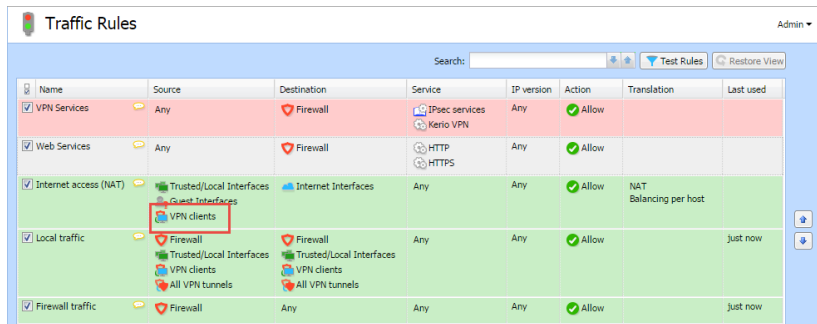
Traffic Rules

Admin ▾

Search:

Test Rules

Restore View

| | Name | Source | Destination | Service | IP version | Action | Translation | Last used |
|---|---|---|---|---|---|---|---|---|
| ☑ | VPN Services | Any | Firewall | IPsec services<br>Kerio VPN | Any | Allow | | |
| ☑ | Web Services | Any | Firewall | HTTP<br>HTTPS | Any | Allow | | |
| ☑ | Internet access (NAT) | Trusted/Local Interfaces<br>Guest Interfaces<br>VPN clients | Internet Interfaces | Any | Any | Allow | NAT<br>Balancing per host | |
| ☑ | Local traffic | Firewall<br>Trusted/Local Interfaces<br>VPN clients<br>All VPN tunnels | Firewall<br>Trusted/Local Interfaces<br>VPN clients<br>All VPN tunnels | Any | Any | Allow | | just now |
| ☑ | Firewall traffic | Firewall | Any | Any | Any | Allow | | just now |